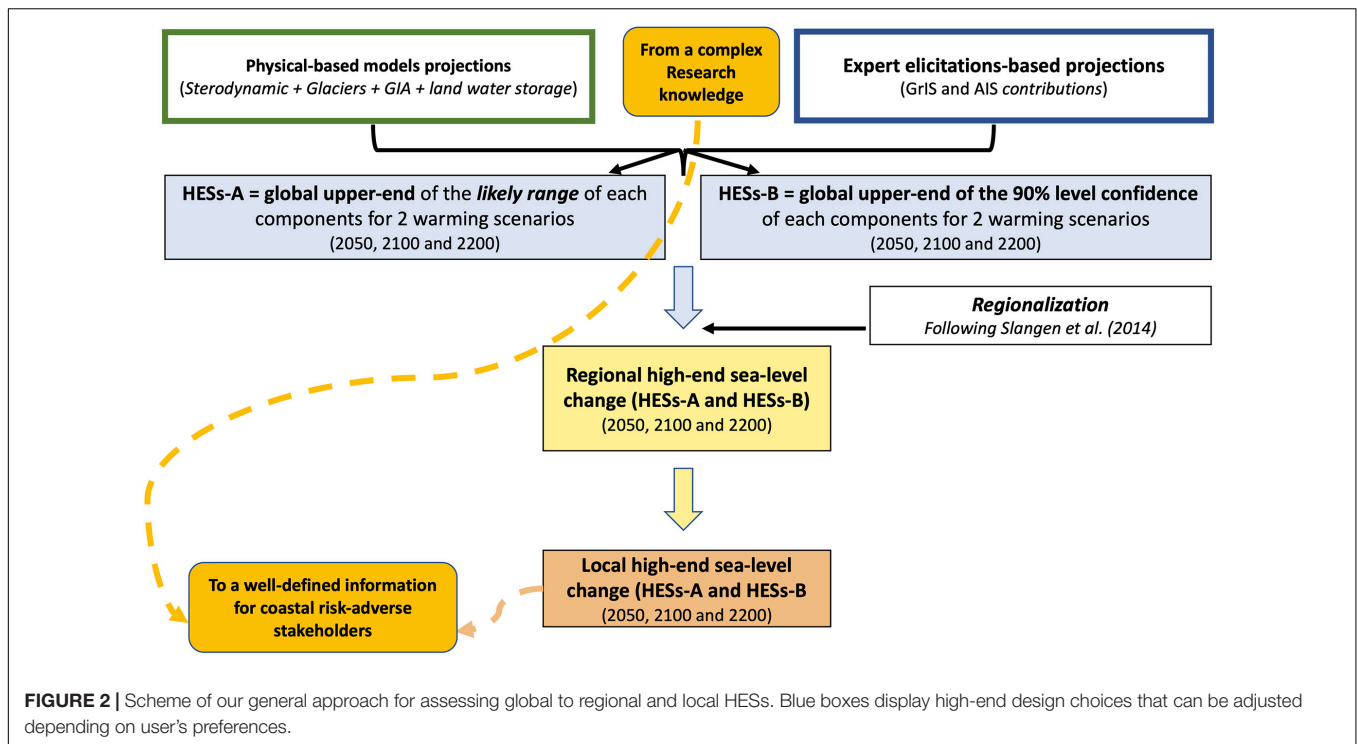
Physical-based models projections
(Sterodynamic + Glaciers + GIA + land water storage)

From a complex Research knowledge

Expert elicitations-based projections
(GrIS and AIS contributions)

HESs-A = global upper-end of the likely range of each components for 2 warming scenarios
(2050, 2100 and 2200)

HESs-B = global upper-end of the 90% level confidence of each components for 2 warming scenarios
(2050, 2100 and 2200)

Regionalization
Following Slangen et al. (2014)

Regional high-end sea-level change (HESs-A and HESs-B)
(2050, 2100 and 2200)

Local high-end sea-level change (HESs-A and HESs-B
(2050, 2100 and 2200)

To a well-defined information for coastal risk-adverse stakeholders

FIGURE 2 | Scheme of our general approach for assessing global to regional and local HESs. Blue boxes display high-end design choices that can be adjusted depending on user's preferences.